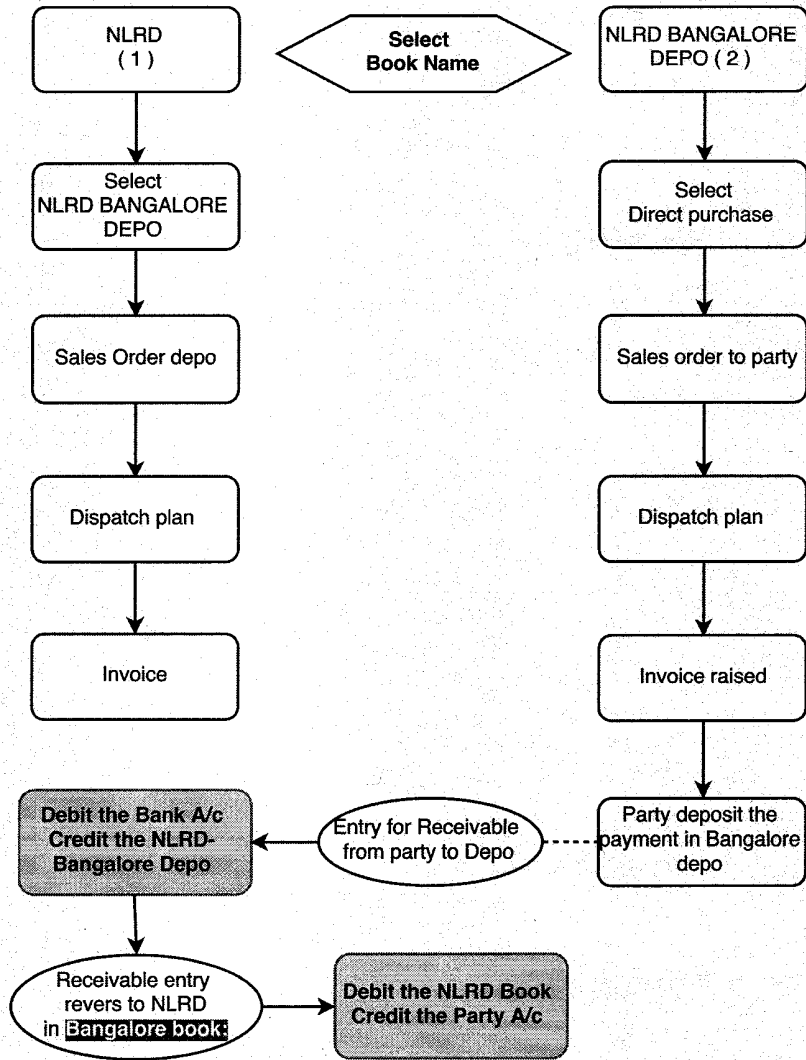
NLRD
(1)

Select
Book Name

NLRD BANGALORE
DEPO (2)

Select
NLRD BANGALORE
DEPO

Sales Order depo

Dispatch plan

Invoice

Select
Direct purchase

Sales order to party

Dispatch plan

Invoice raised

Party deposit the payment in Bangalore depo

Entry for Receivable from party to Depo

Debit the Bank A/c
Credit the NLRD-Bangalore Depo

Receivable entry revers to NLRD in Bangalore book:

Debit the NLRD Book
Credit the Party A/c